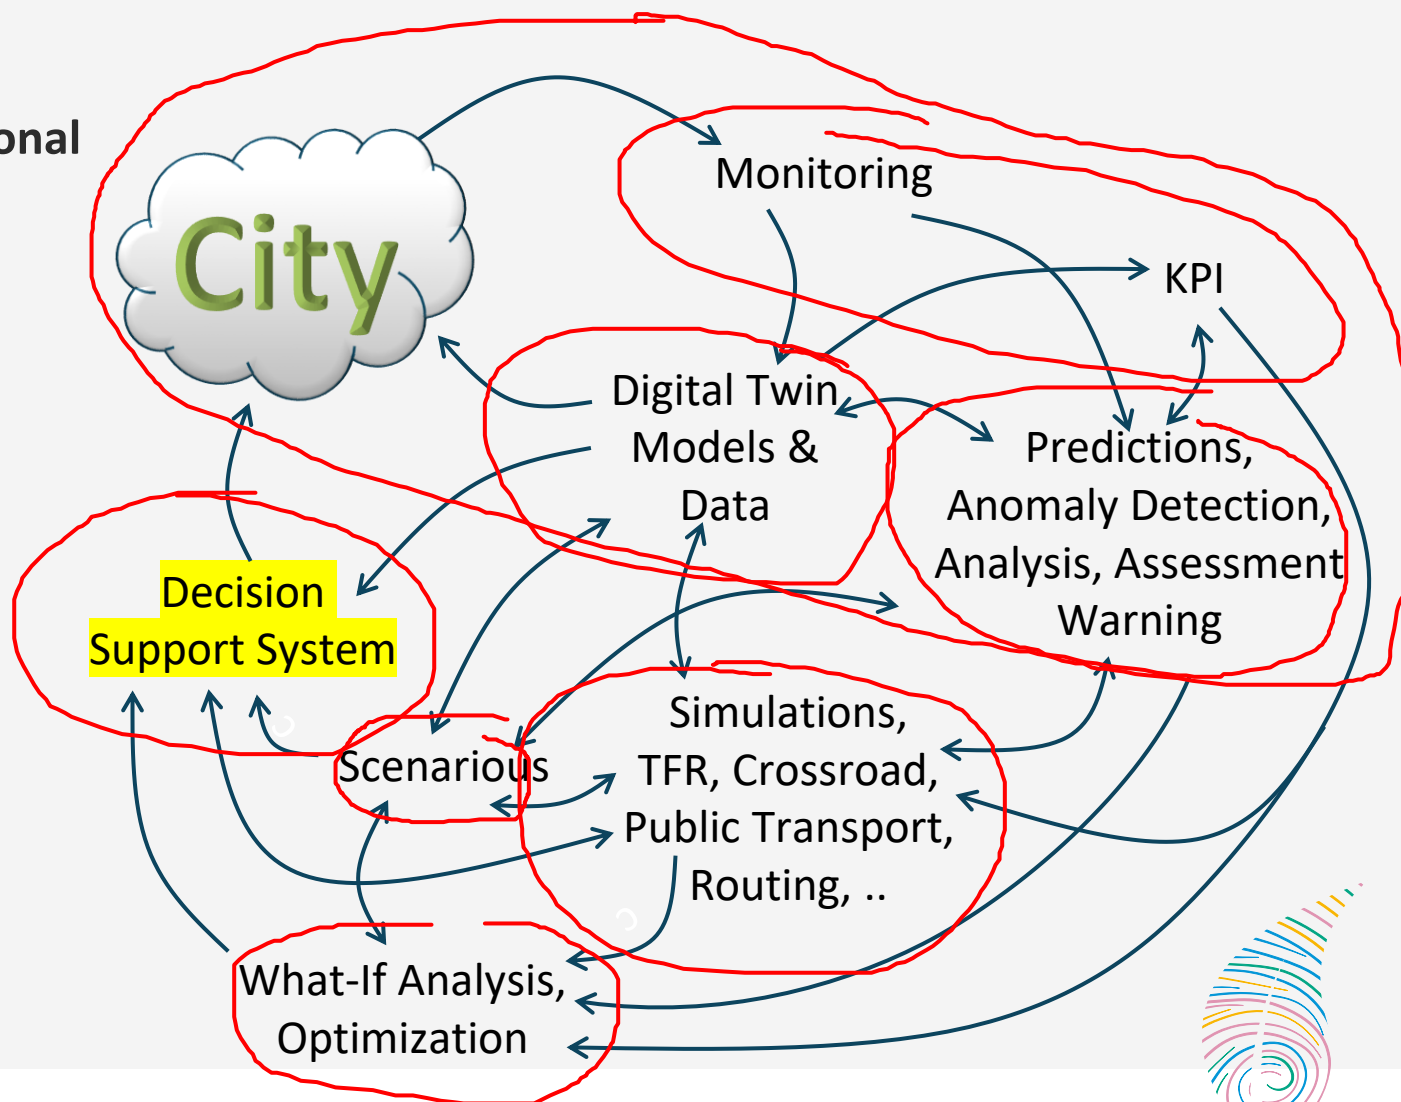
onal

City

Monitoring

KPI

Digital Twin Models & Data

Predictions, Anomaly Detection, Analysis, Assessment Warning

Decision Support System

Simulations, TFR, Crossroad, Public Transport, Routing, ..

Scenarious

What-If Analysis, Optimization